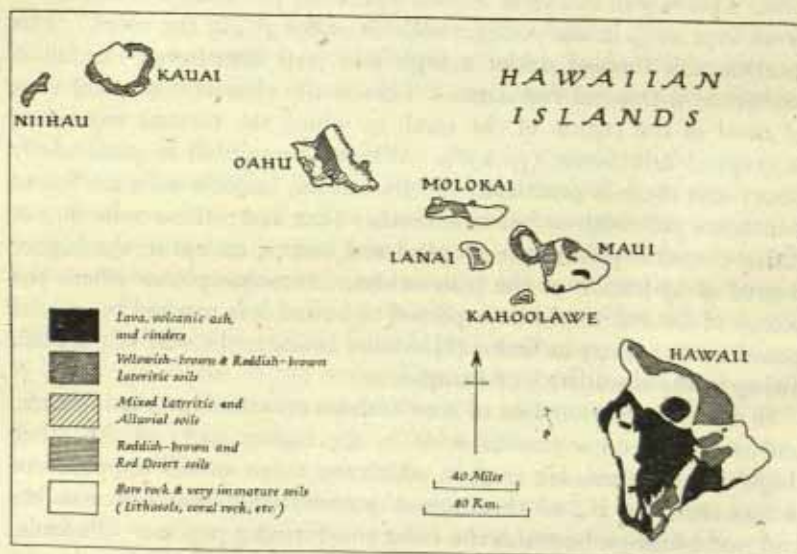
KAUAI

NIIHAU

HAWAIIAN ISLANDS

OAHU

MOLOKAI

LANAI

MAUI

KAHOOLAWE

HAWAII

Lava, volcanic ash, and cinders

Yellowish-brown & Reddish-brown Lateritic soils

Mixed Lateritic and Alluvial soils

Reddish-brown and Red Desert soils

Bare rock & very immature soils (Lithosols, coral rock, etc.)

40 Miles

80 Km.